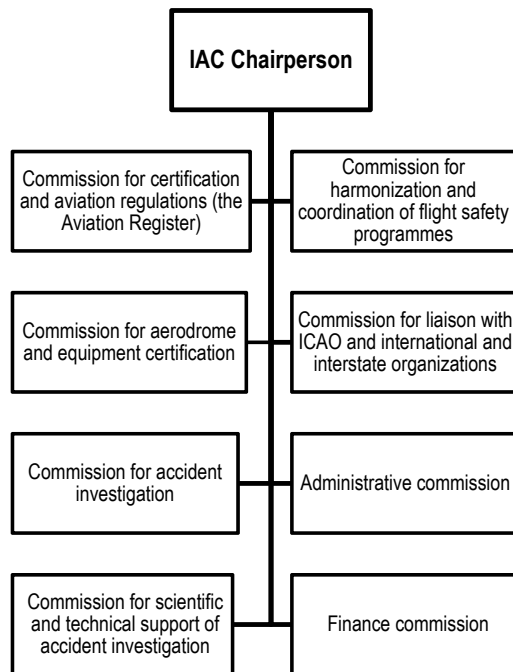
IAC Chairperson

Commission for certification and aviation regulations (the Aviation Register)

Commission for harmonization and coordination of flight safety programmes

Commission for aerodrome and equipment certification

Commission for liaison with ICAO and international and interstate organizations

Commission for accident investigation

Administrative commission

Commission for scientific and technical support of accident investigation

Finance commission